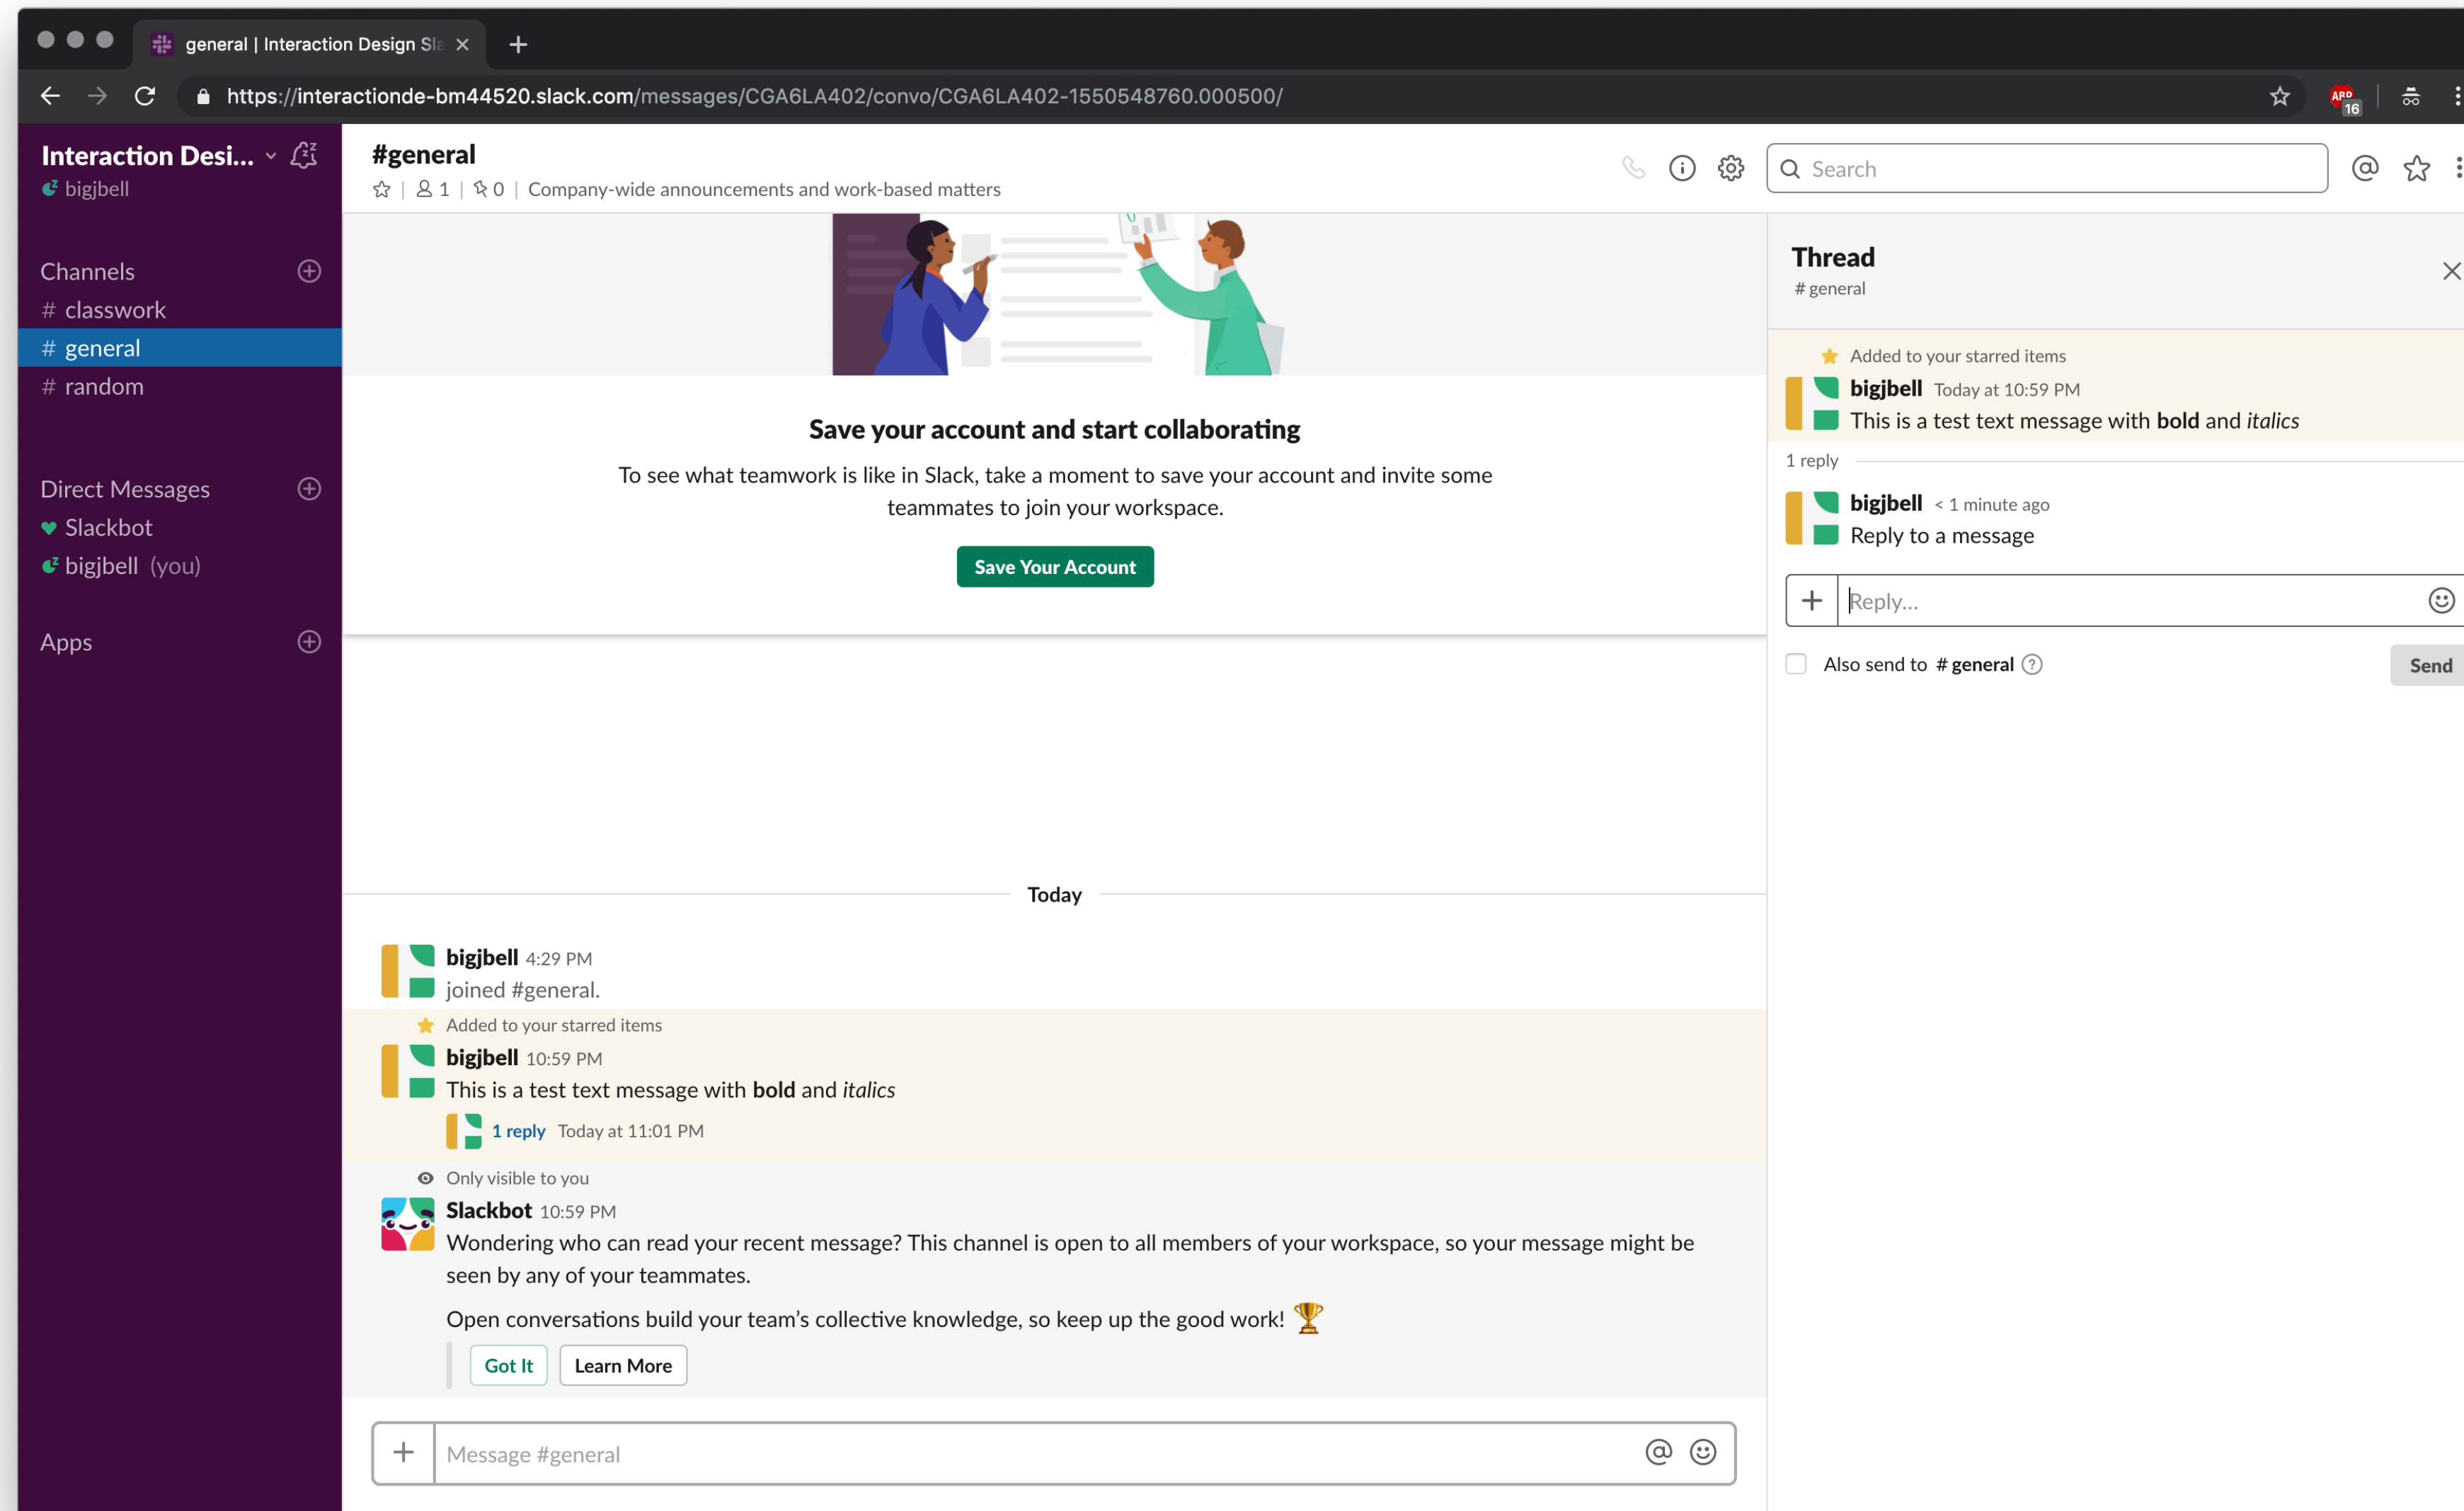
general | Interaction Design Sla ×
+
https://interactionde-bm44520.slack.com/messages/CGA6LA402/convo/CGA6LA402-1550548760.000500/
ABP 16

Interaction Desi...
bigjbell

Channels
# classwork
# general
# random

Direct Messages
Slackbot
bigjbell (you)

Apps

#general
1 | 0 | Company-wide announcements and work-based matters

Search

Save your account and start collaborating

To see what teamwork is like in Slack, take a moment to save your account and invite some teammates to join your workspace.

Save Your Account

Today

bigjbell 4:29 PM
joined #general.

Added to your starred items
bigjbell 10:59 PM
This is a test text message with **bold** and *italics*
1 reply Today at 11:01 PM

Only visible to you
Slackbot 10:59 PM
Wondering who can read your recent message? This channel is open to all members of your workspace, so your message might be seen by any of your teammates.

Open conversations build your team's collective knowledge, so keep up the good work! 🏆

Got It Learn More

Message #general

Thread
# general

Added to your starred items
bigjbell Today at 10:59 PM
This is a test text message with **bold** and *italics*

1 reply

bigjbell < 1 minute ago
Reply to a message

Reply...

Also send to # general

Send